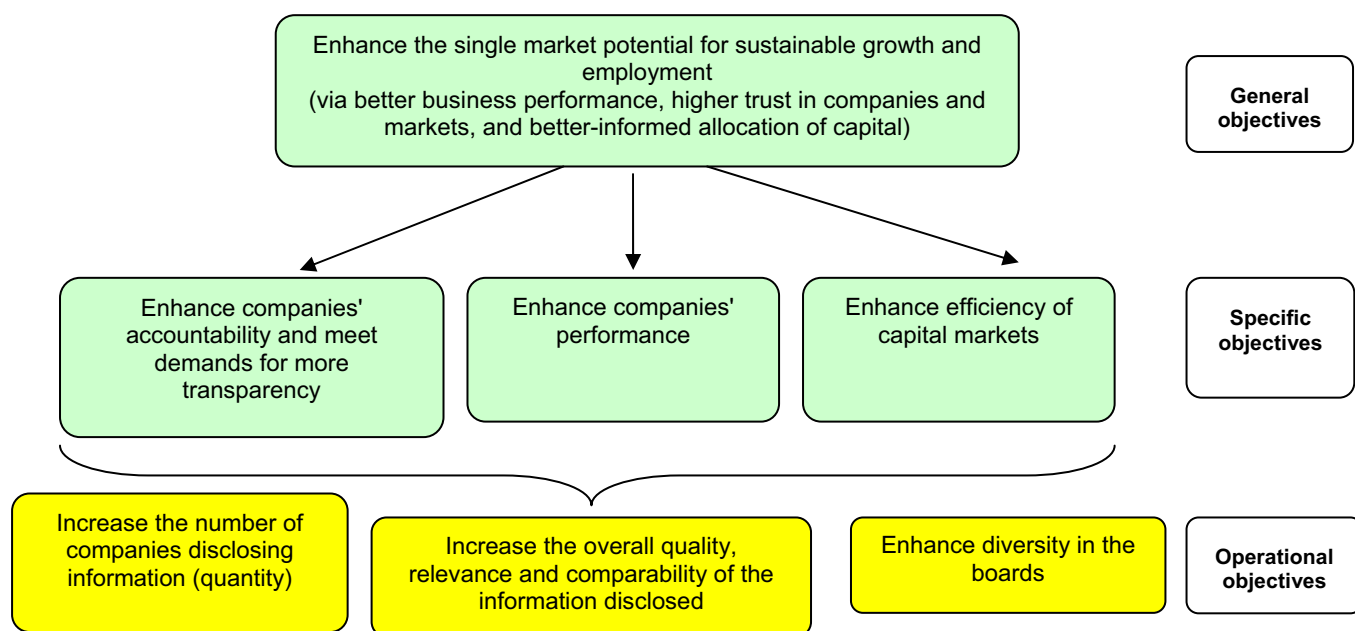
Enhance the single market potential for sustainable growth and employment
(via better business performance, higher trust in companies and markets, and better-informed allocation of capital)

General objectives

Enhance companies' accountability and meet demands for more transparency

Enhance companies' performance

Enhance efficiency of capital markets

Specific objectives

Increase the number of companies disclosing information (quantity)

Increase the overall quality, relevance and comparability of the information disclosed

Enhance diversity in the boards

Operational objectives